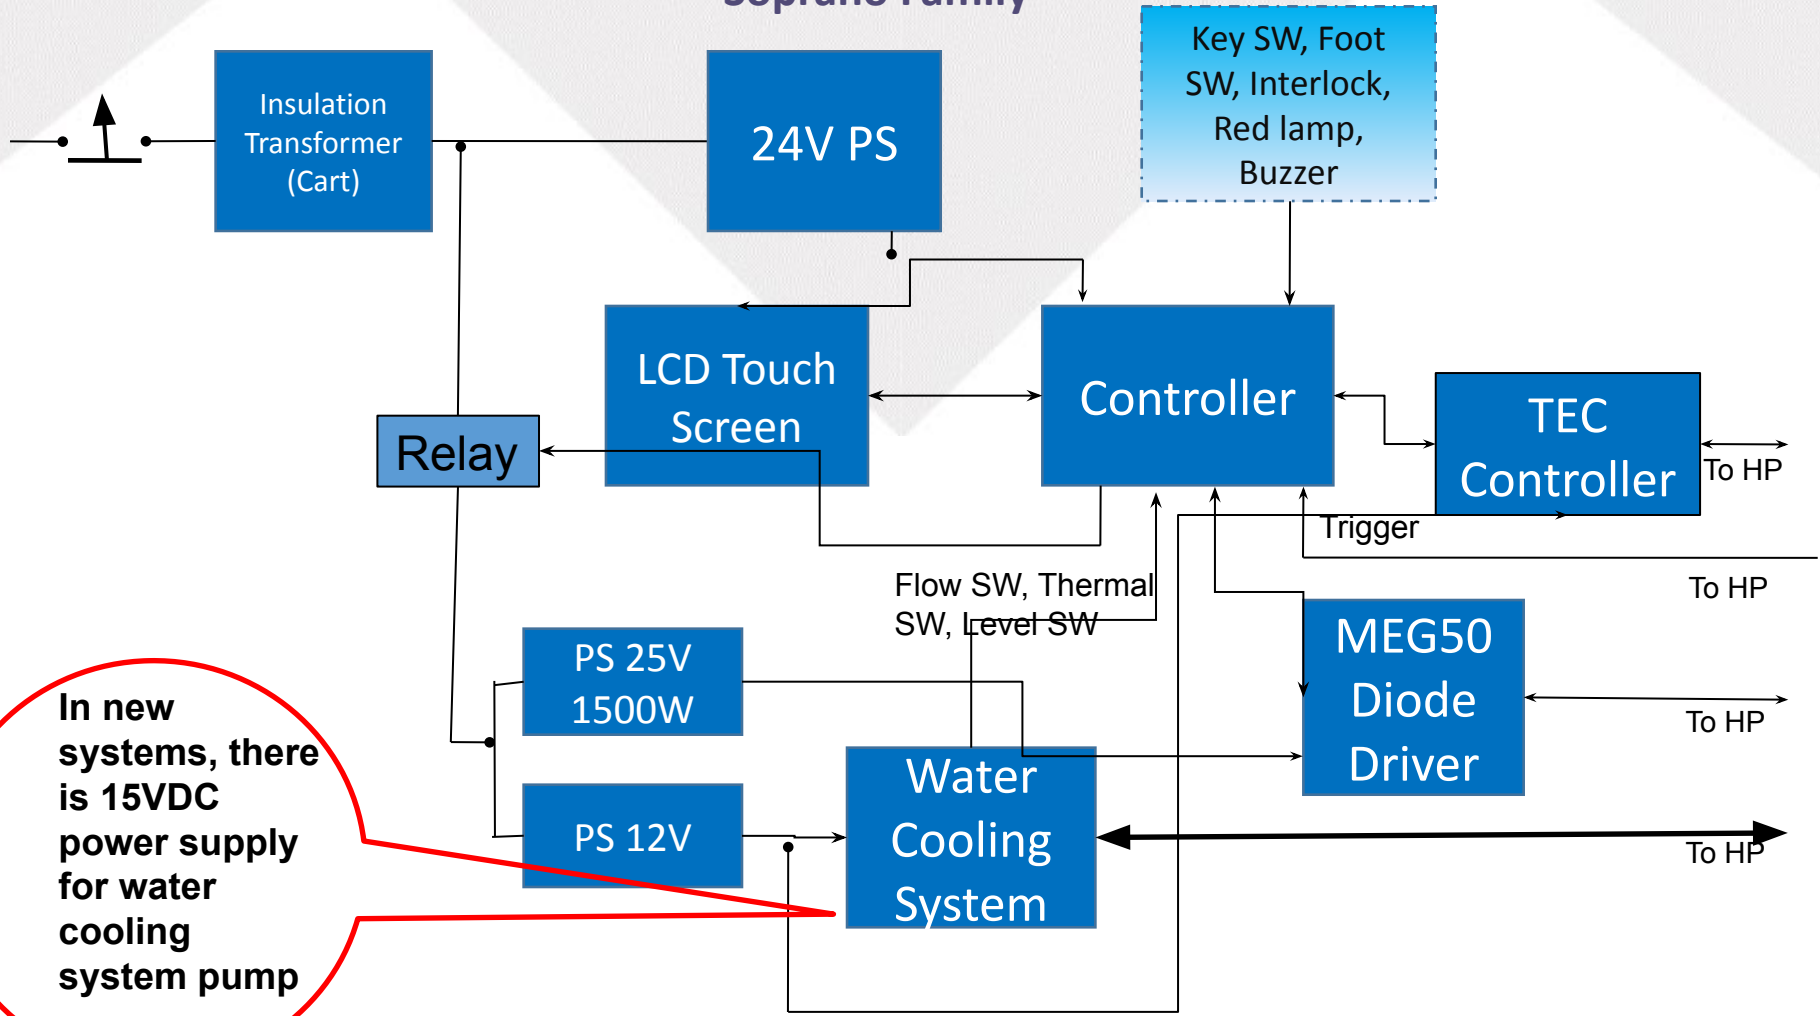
Soprano Family

Insulation Transformer (Cart)

24V PS

Key SW, Foot SW, Interlock, Red lamp, Buzzer

LCD Touch Screen

Controller

TEC Controller

To HP

Relay

Trigger

Flow SW, Thermal SW, Level SW

To HP

PS 25V 1500W

MEG50 Diode Driver

To HP

PS 12V

Water Cooling System

To HP

In new systems, there is 15VDC power supply for water cooling system pump